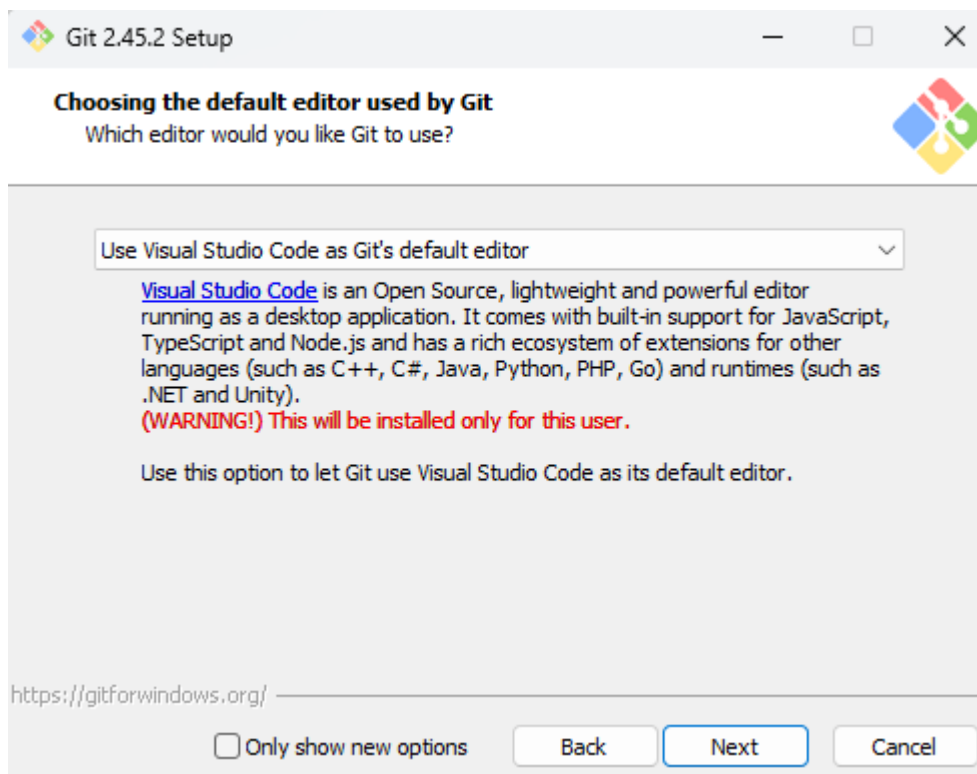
Git 2.45.2 Setup

Choosing the default editor used by Git
Which editor would you like Git to use?

Use Visual Studio Code as Git's default editor

Visual Studio Code is an Open Source, lightweight and powerful editor running as a desktop application. It comes with built-in support for JavaScript, TypeScript and Node.js and has a rich ecosystem of extensions for other languages (such as C++, C#, Java, Python, PHP, Go) and runtimes (such as .NET and Unity).
(WARNING!) This will be installed only for this user.

Use this option to let Git use Visual Studio Code as its default editor.

https://gitforwindows.org/

Only show new options
Back
Next
Cancel